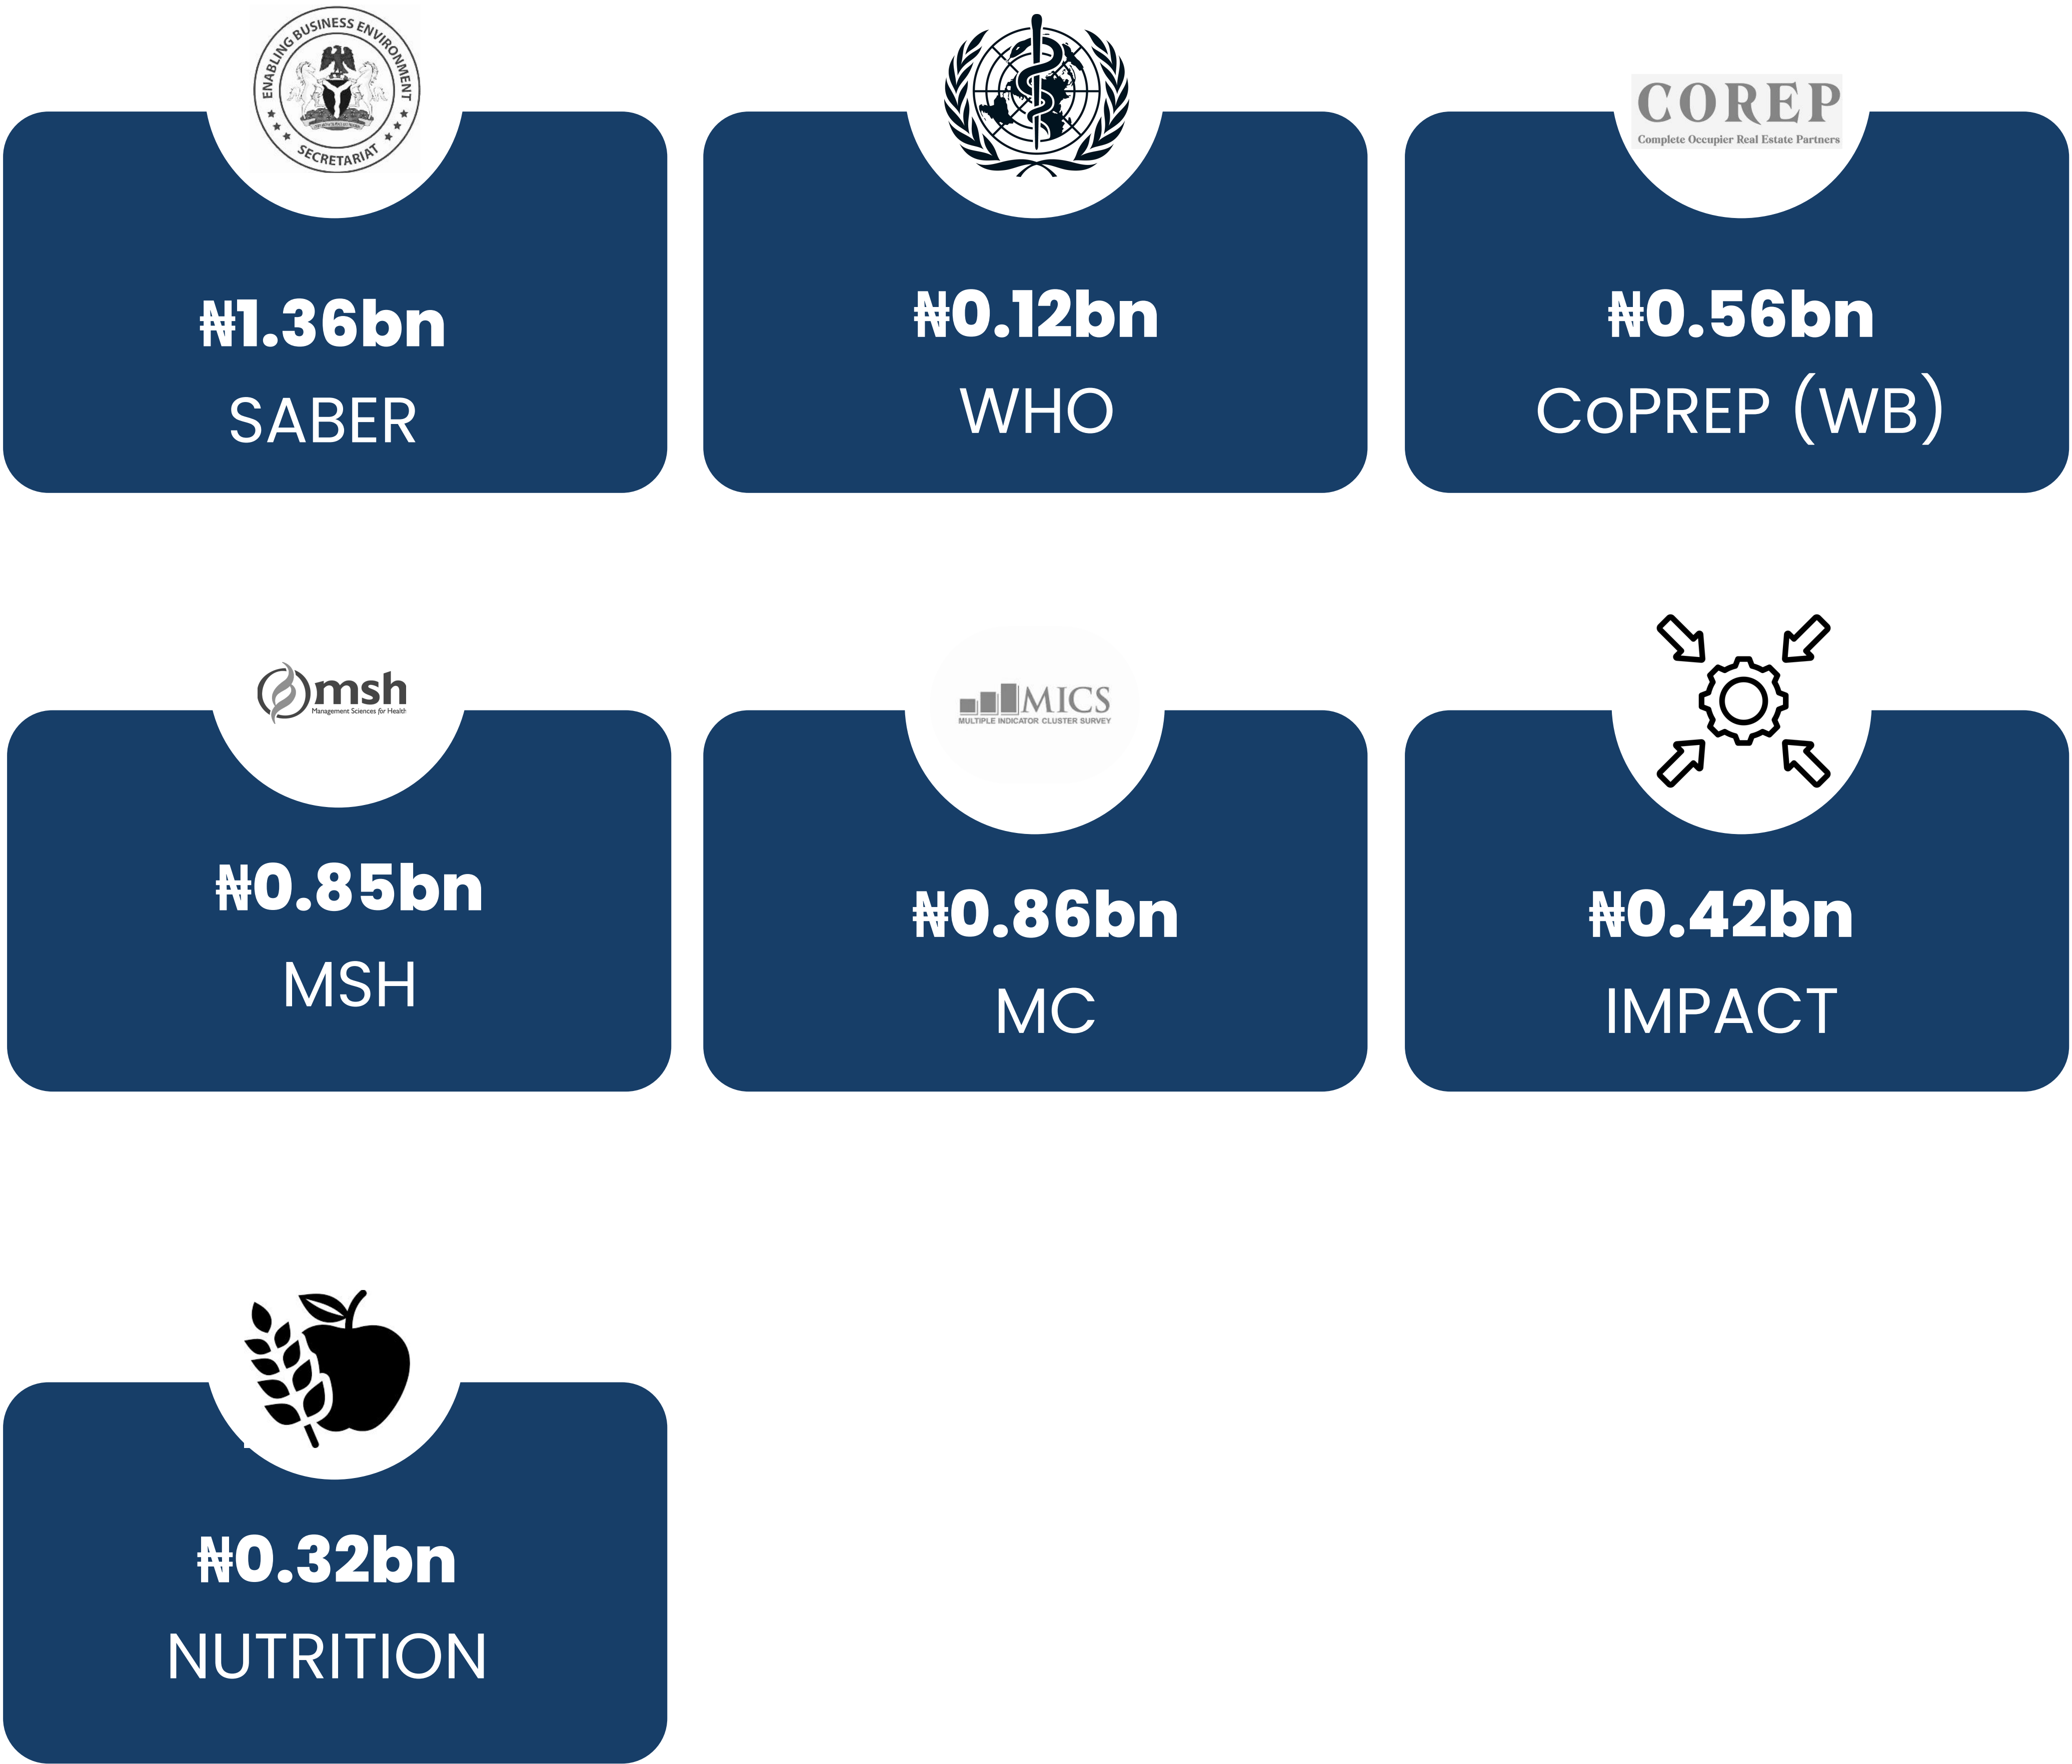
ENABLING BUSINESS ENVIRONMENT SECRETARIAT

₦1.36bn
SABER

₦0.12bn
WHO

COREP
Complete Occupier Real Estate Partners

₦0.56bn
CoPREP (WB)

msh
Management Sciences for Health

₦0.85bn
MSH

MICS
MULTIPLE INDICATOR CLUSTER SURVEY

₦0.86bn
MC

₦0.42bn
IMPACT

₦0.32bn
NUTRITION